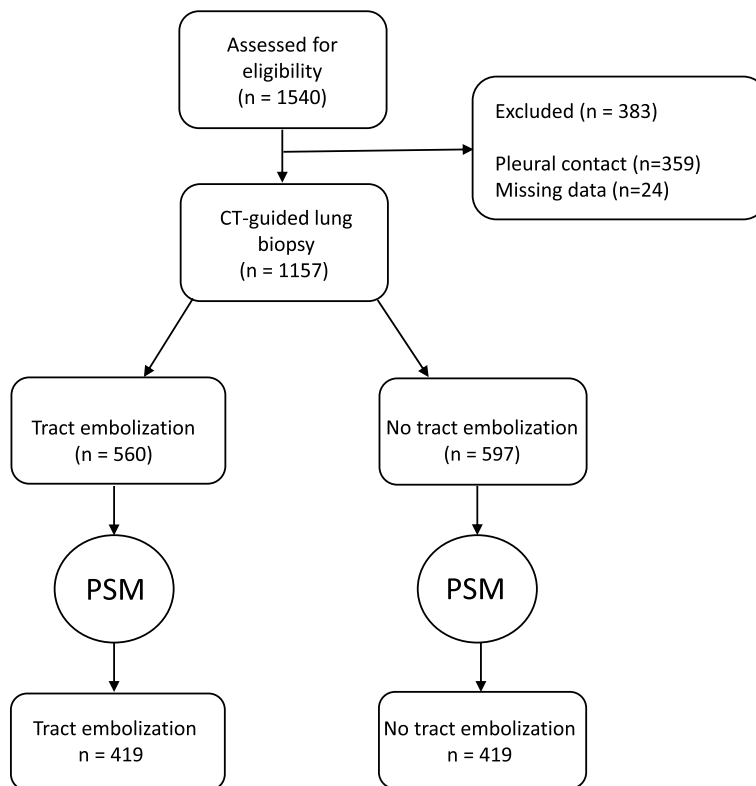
Assessed for eligibility (n = 1540)

Excluded (n = 383)

Pleural contact (n=359)
Missing data (n=24)

CT-guided lung biopsy (n = 1157)

Tract embolization (n = 560)

No tract embolization (n = 597)

PSM

PSM

Tract embolization n = 419

No tract embolization n = 419